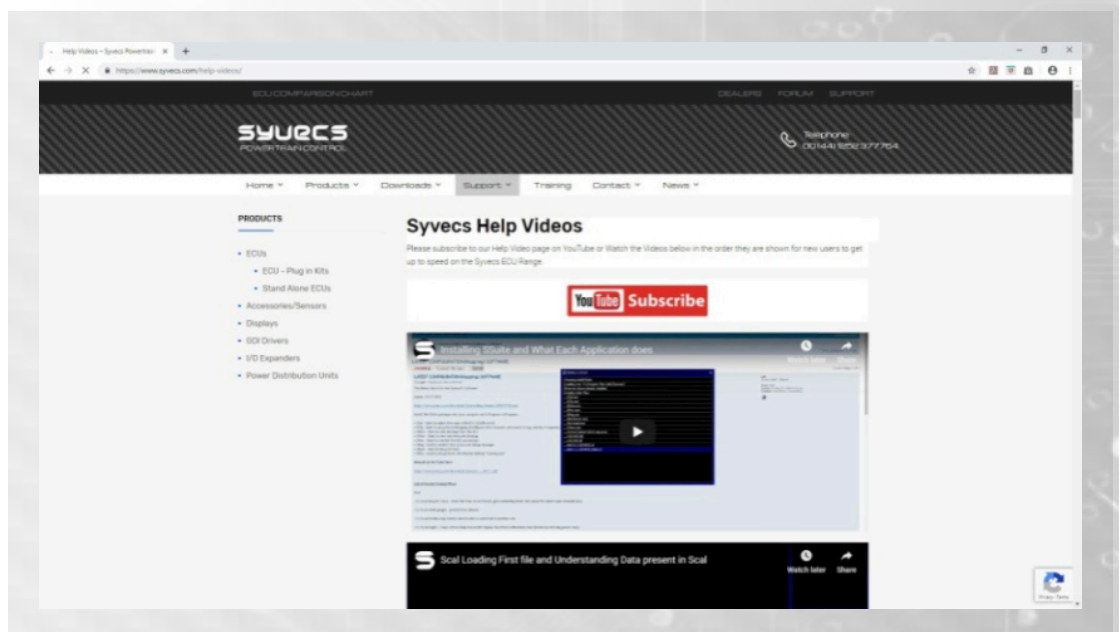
Help Videos – Syvecs Powertrain ×

https://www.syvecs.com/help-videos/

ECU COMPARISON CHART

DEALERS FORUM SUPPORT

SYVECS
POWERTRAIN CONTROL

Telephone
00441252377764

Home Products Downloads Support Training Contact News

PRODUCTS

• ECUs
• ECU - Plug in Kits
• Stand Alone ECUs
• Accessories/Sensors
• Displays
• GDI Drivers
• I/O Expanders
• Power Distribution Units

Syvecs Help Videos

Please subscribe to our Help Video page on YouTube or Watch the Videos below in the order they are shown for new users to get up to speed on the Syvecs ECU Range.

YouTube Subscribe

Installing SSuite and What Each Application does

Watch later Share

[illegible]

Scal Loading First file and Understanding Data present in Scal

Watch later Share

Privacy - Terms